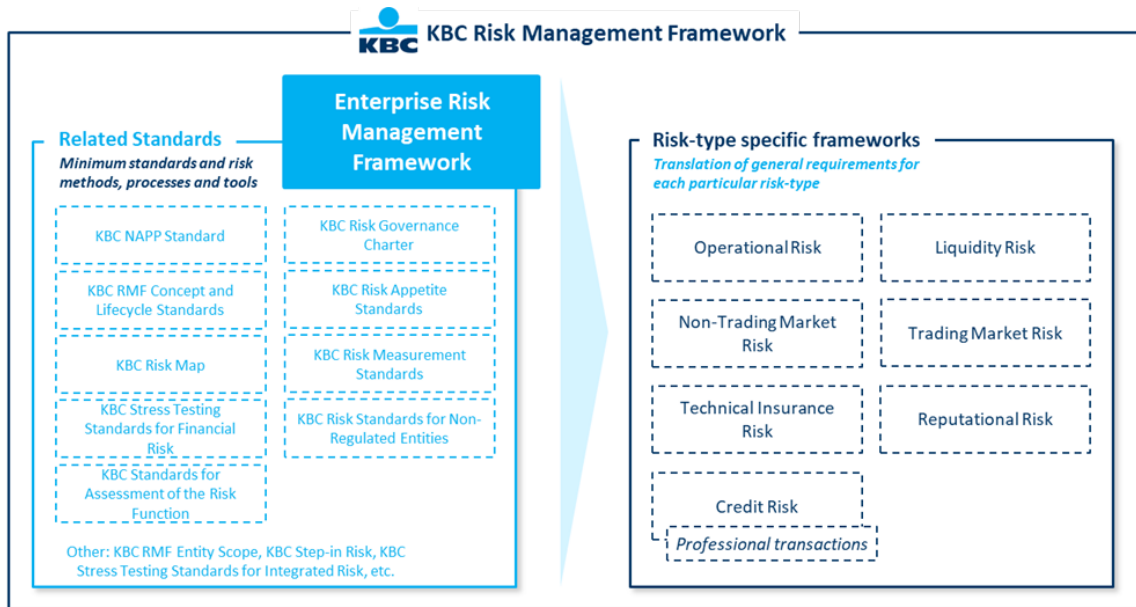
KBC

KBC Risk Management Framework

Enterprise Risk Management Framework

Related Standards

Minimum standards and risk methods, processes and tools

KBC NAPP Standard

KBC Risk Governance Charter

KBC RMF Concept and Lifecycle Standards

KBC Risk Appetite Standards

KBC Risk Map

KBC Risk Measurement Standards

KBC Stress Testing Standards for Financial Risk

KBC Risk Standards for Non-Regulated Entities

KBC Standards for Assessment of the Risk Function

Other: KBC RMF Entity Scope, KBC Step-in Risk, KBC Stress Testing Standards for Integrated Risk, etc.

Risk-type specific frameworks

Translation of general requirements for each particular risk-type

Operational Risk

Liquidity Risk

Non-Trading Market Risk

Trading Market Risk

Technical Insurance Risk

Reputational Risk

Credit Risk

Professional transactions